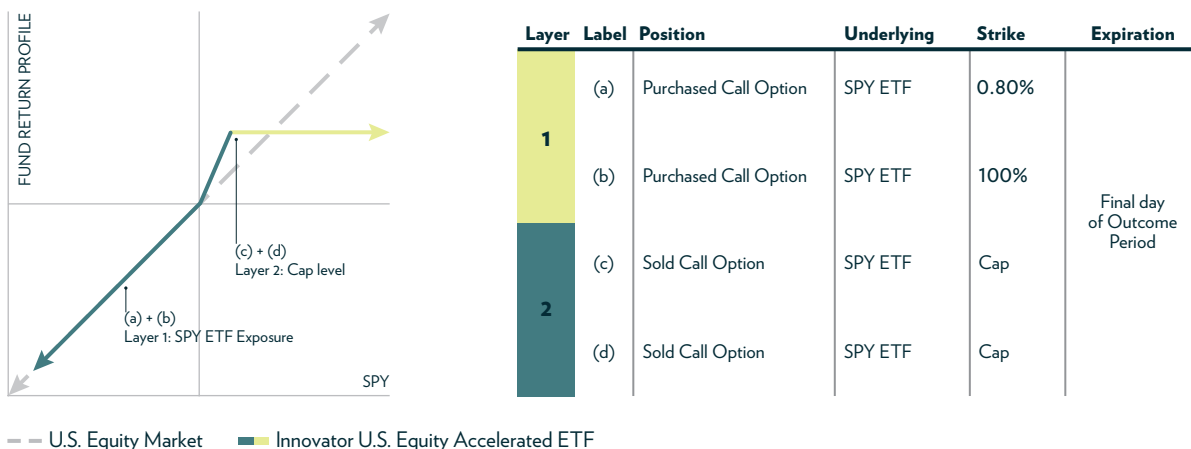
FUND RETURN PROFILE

(c) + (d)
Layer 2: Cap level

(a) + (b)
Layer 1: SPY ETF Exposure

SPY

| Layer | Label | Position | Underlying | Strike | Expiration |
|---|---|---|---|---|---|
| 1 | (a) | Purchased Call Option | SPY ETF | 0.80% | Final day of Outcome Period |
| | (b) | Purchased Call Option | SPY ETF | 100% | |
| 2 | (c) | Sold Call Option | SPY ETF | Cap | |
| | (d) | Sold Call Option | SPY ETF | Cap | |

U.S. Equity Market
Innovator U.S. Equity Accelerated ETF